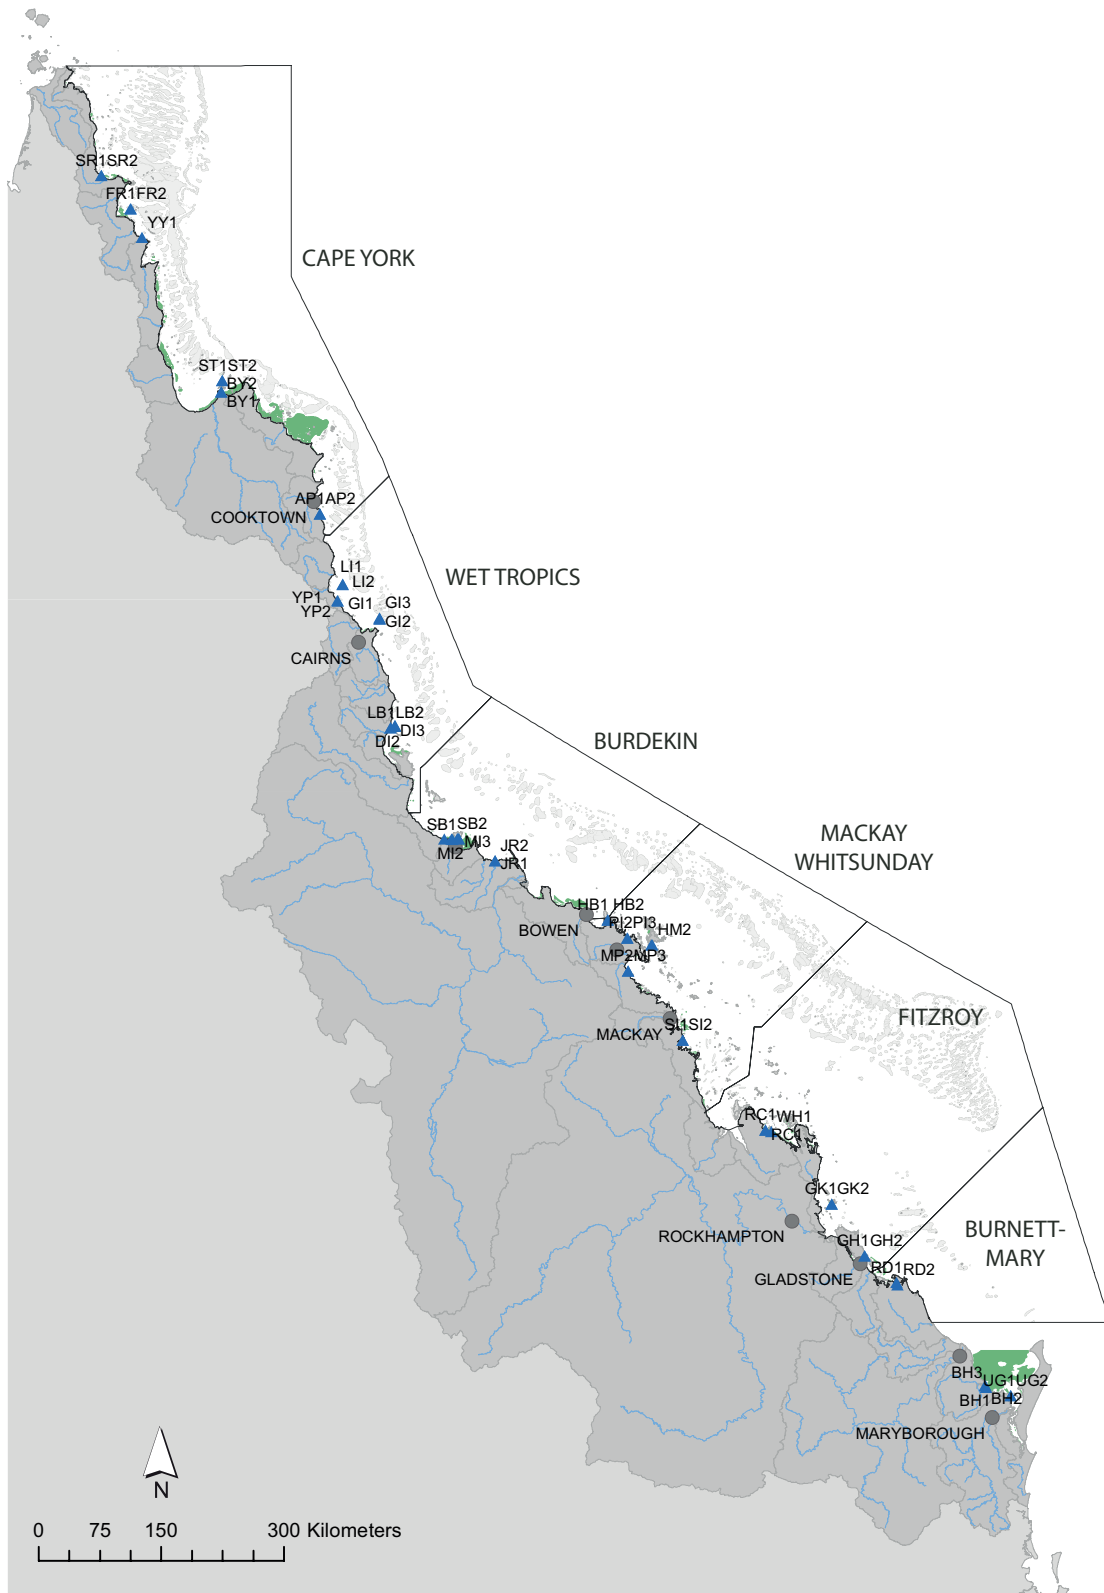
SR1SR2
FR1FR2
YY1
CAPE YORK
ST1ST2
BY2
BY1
AP1AP2
COOKTOWN
WET TROPICS
LI1
LI2
YP1
YP2
GI1
GI3
GI2
CAIRNS
LB1LB2
DI3
DI2
BURDEKIN
SB1SB2
MI3
MI2
JR2
JR1
MACKAY
WHITSUNDAY
HB1 HB2
PI2PI3
HM2
BOWEN
MP2MP3
SI1SI2
MACKAY
FITZROY
RC1WH1
RC1
GK1GK2
ROCKHAMPTON
GH1GH2
BURNETT-
MARY
RD1RD2
GLADSTONE
BH3
UG1UG2
BH1BH2
MARYBOROUGH
N
0 75 150 300 Kilometers